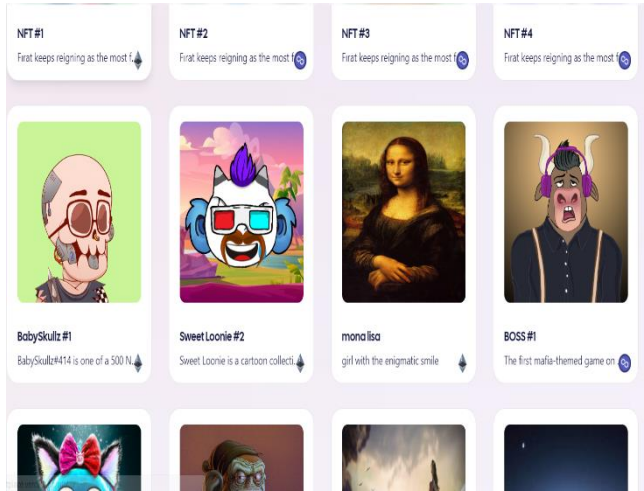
NFT #1
Firat keeps reigning as the most f...

NFT #2
Firat keeps reigning as the most f...

NFT #3
Firat keeps reigning as the most f...

NFT #4
Firat keeps reigning as the most f...

BabySkullz #1
BabySkullz#414 is one of a 500 N...

Sweet Loonie #2
Sweet Loonie is a cartoon collecti...

mona lisa
girl with the enigmatic smile

BOSS #1
The first mafia-themed game on